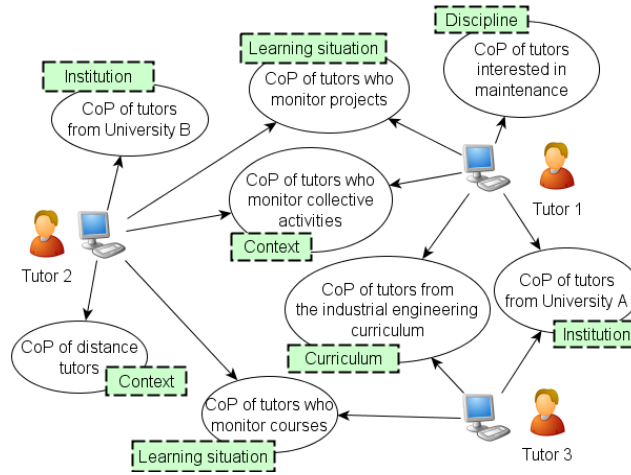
Discipline

Learning situation

CoP of tutors interested in maintenance

Institution

CoP of tutors who monitor projects

CoP of tutors from University B

CoP of tutors who monitor collective activities

Tutor 1

Context

Tutor 2

CoP of tutors from the industrial engineering curriculum

CoP of tutors from University A

Institution

CoP of distance tutors

Context

Curriculum

CoP of tutors who monitor courses

Learning situation

Tutor 3